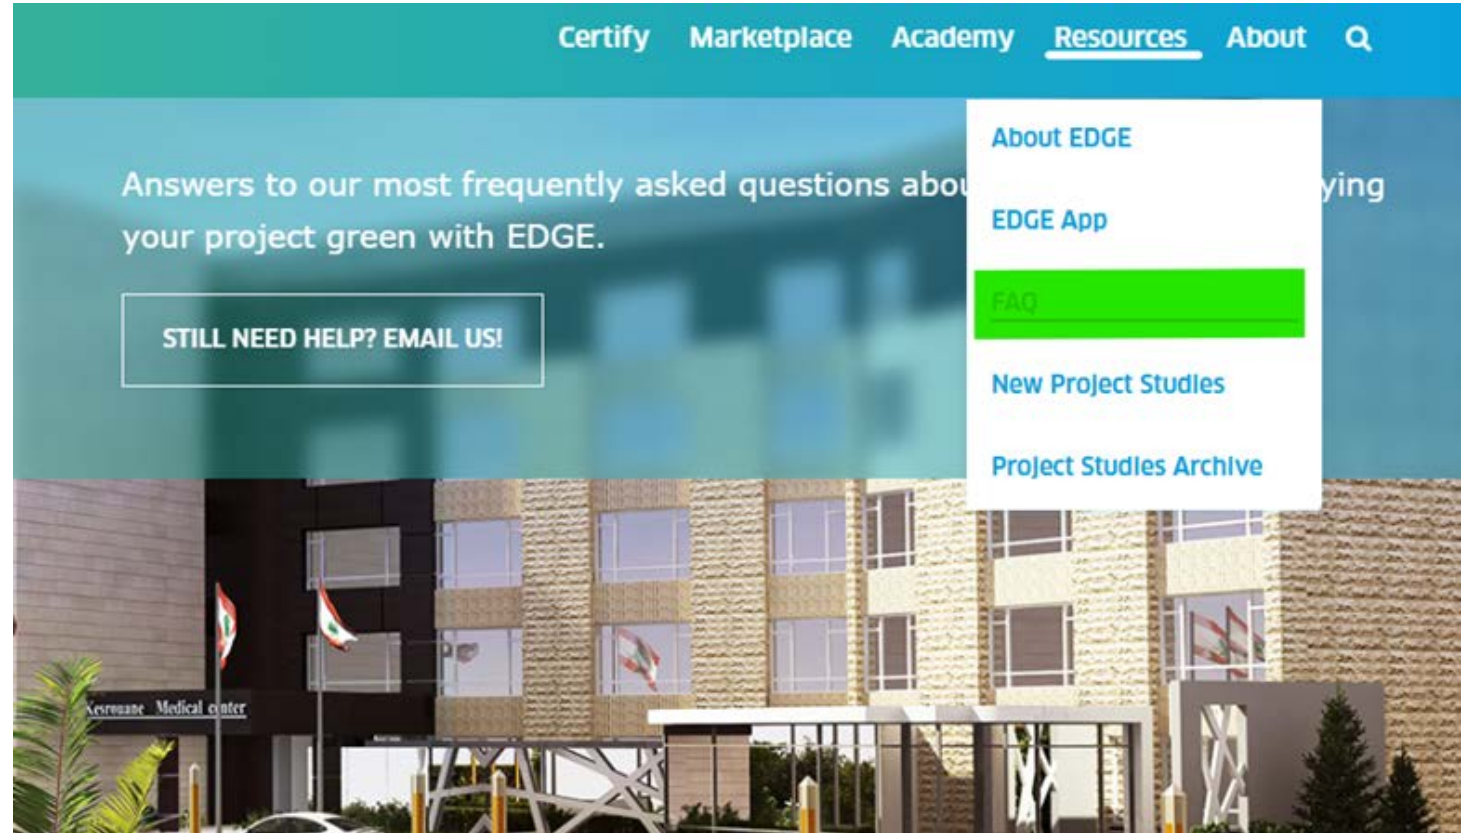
Certify Marketplace Academy Resources About

About EDGE

EDGE App

FAQ

New Project Studies

Project Studies Archive

Answers to our most frequently asked questions abou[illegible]ying your project green with EDGE.

STILL NEED HELP? EMAIL US!

Kesrouane Medical center